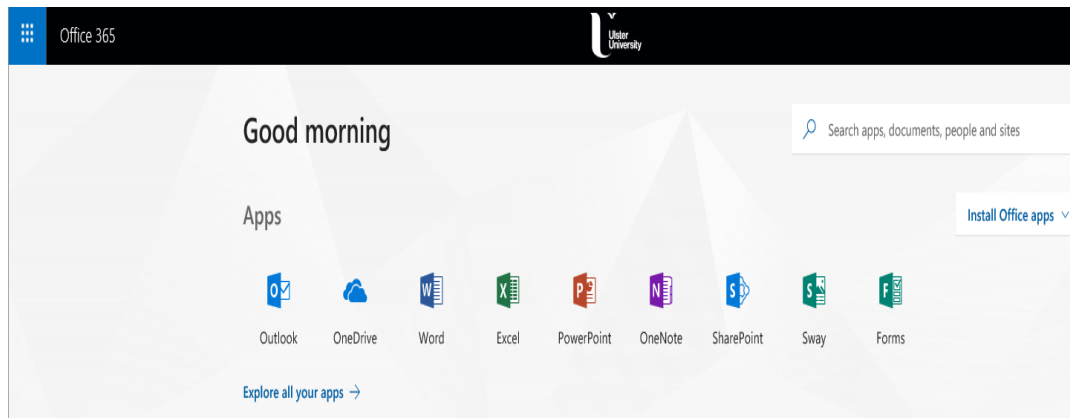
Office 365

Ulster University

Good morning

Search apps, documents, people and sites

Apps

Install Office apps

Outlook OneDrive Word Excel PowerPoint OneNote SharePoint Sway Forms

Explore all your apps →